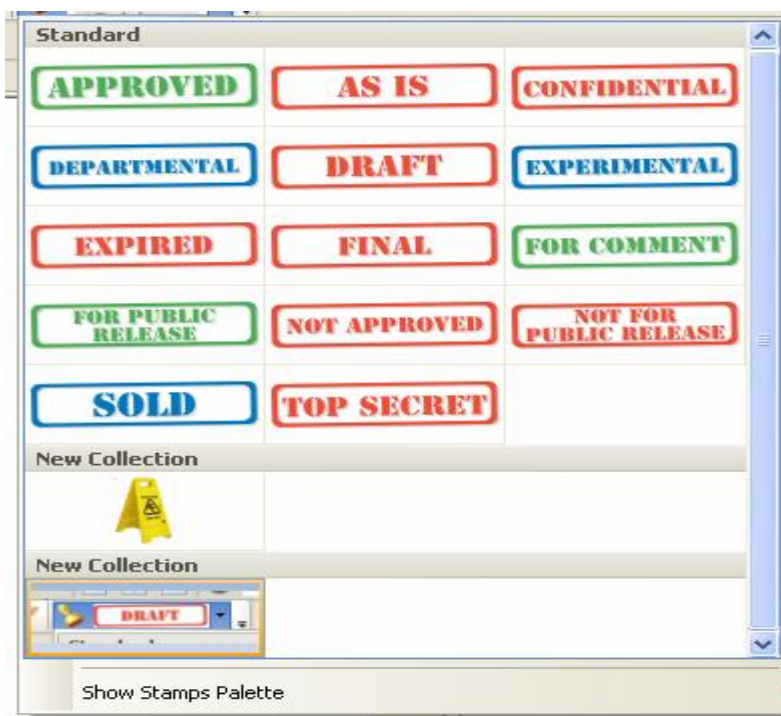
Standard

APPROVED
AS IS
CONFIDENTIAL
DEPARTMENTAL
DRAFT
EXPERIMENTAL
EXPIRED
FINAL
FOR COMMENT
FOR PUBLIC RELEASE
NOT APPROVED
NOT FOR PUBLIC RELEASE
SOLD
TOP SECRET

New Collection

New Collection

DRAFT

Show Stamps Palette